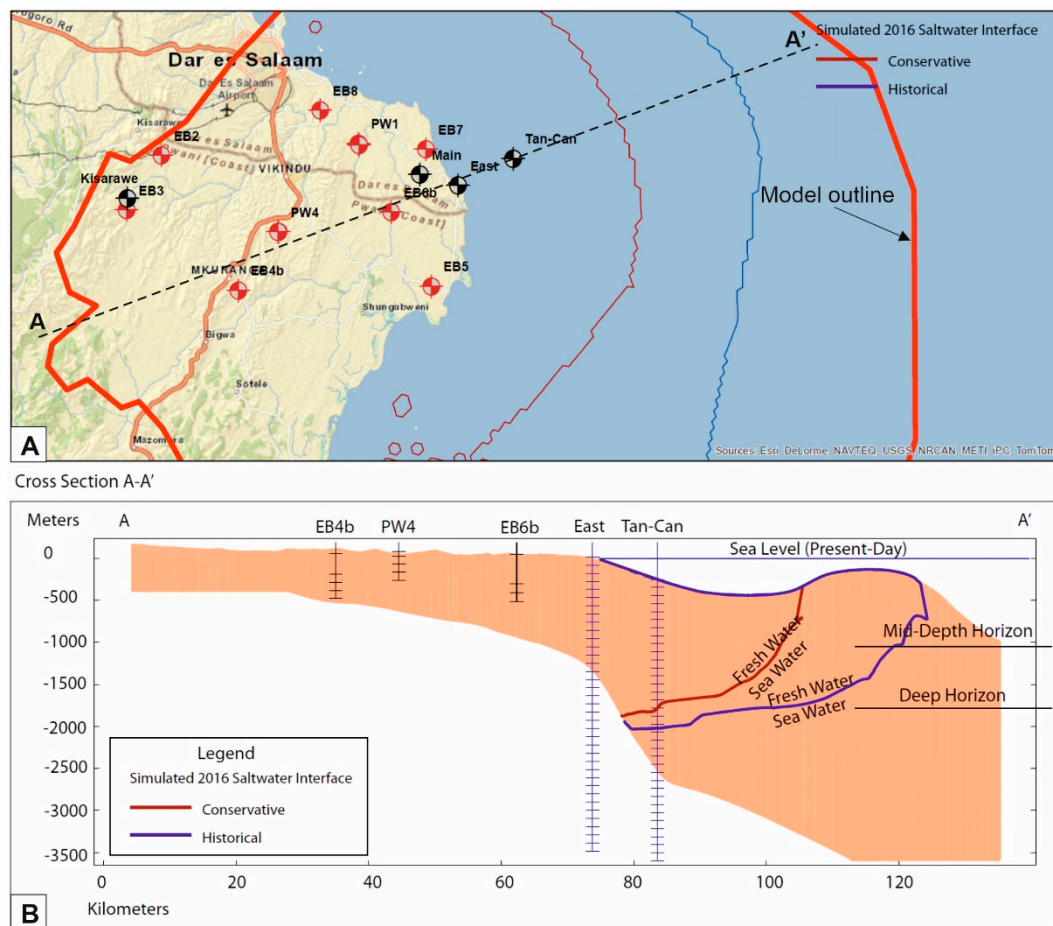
Bagoro Rd

Dar es Salaam

Dar Es Salaam Airport

Kisarawe

EB8

PW1

EB7

EB2

Tan-Can

Main

VIKINDU

East

Dar es Salaam

Kisarawe

EB3

EB6b

Pwani [Coast]

PW4

MKURANGA

EB4b

EB5

Shungubweni

Bigwa

Sotele

Mazomora

A

A'

Simulated 2016 Saltwater Interface

Conservative

Historical

Model outline

A

Sources: Esri, DeLorme, NAVTEQ, USGS, NRCAN, METI, iPC, TomTom

Cross Section A-A'

Meters

A

EB4b

PW4

EB6b

East

Tan-Can

A'

Sea Level (Present-Day)

Mid-Depth Horizon

Fresh Water

Sea Water

Fresh Water

Sea Water

Deep Horizon

0

-500

-1000

-1500

-2000

-2500

-3000

-3500

Legend

Simulated 2016 Saltwater Interface

Conservative

Historical

0

20

40

60

80

100

120

B

Kilometers